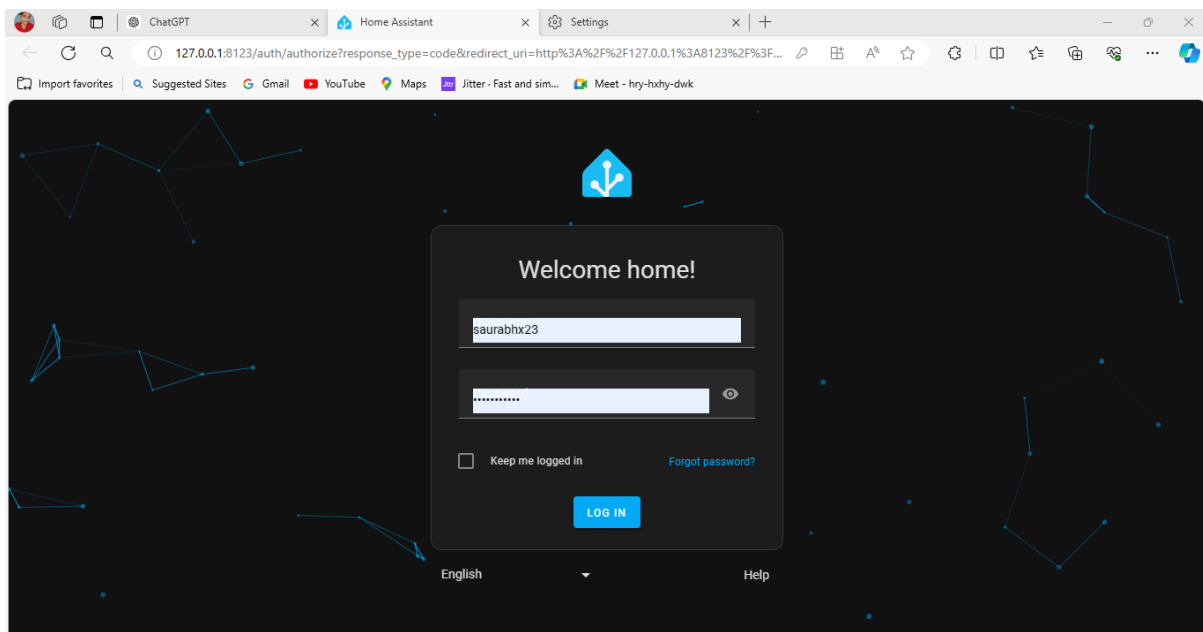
ChatGPT
Home Assistant
Settings
127.0.0.1:8123/auth/authorize?response_type=code&redirect_uri=http%3A%2F%2F127.0.0.1%3A8123%2F%3F...
Import favorites | Suggested Sites | Gmail | YouTube | Maps | Jitter · Fast and sim... | Meet - hry-hxhy-dwk

Welcome home!

saurabhx23

············

Keep me logged in
Forgot password?

LOG IN

English
Help